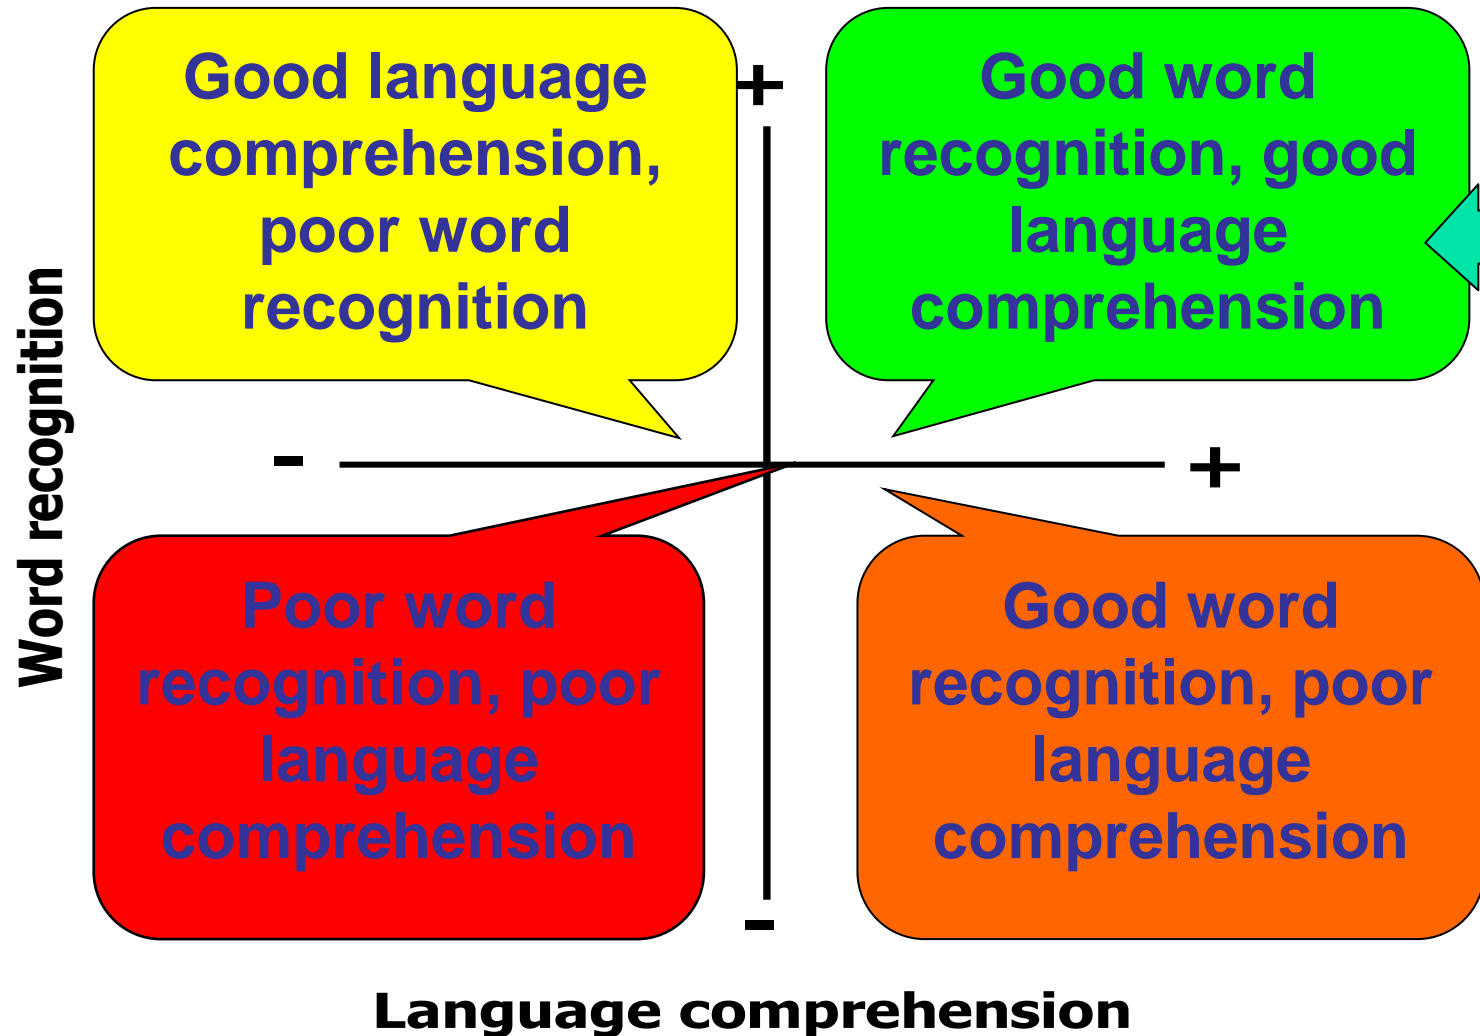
Word recognition

Good language comprehension, poor word recognition

+

Good word recognition, good language comprehension

-

+

Poor word recognition, poor language comprehension

Good word recognition, poor language comprehension

-

Language comprehension